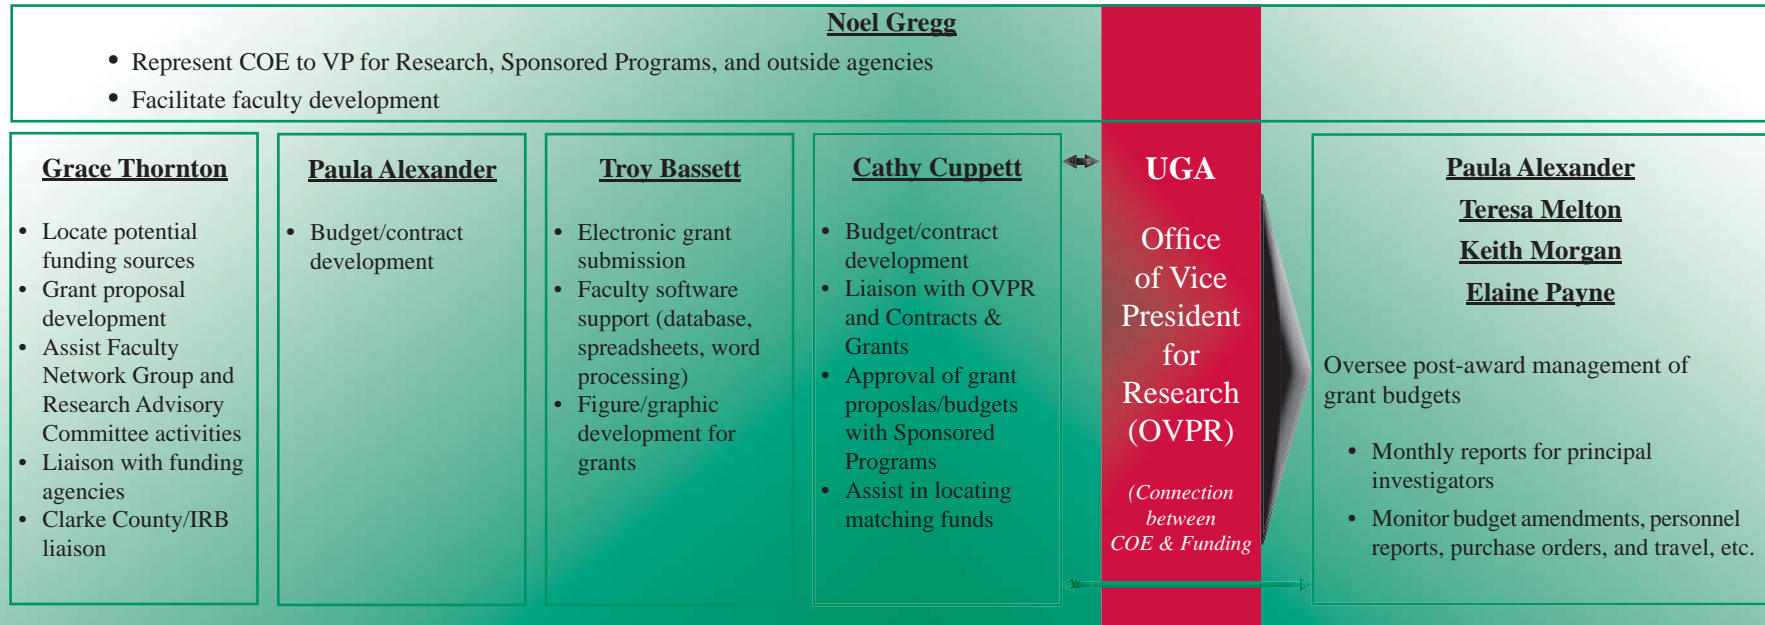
Noel Gregg

- Represent COE to VP for Research, Sponsored Programs, and outside agencies
- Facilitate faculty development

Grace Thornton

- Locate potential funding sources
- Grant proposal development
- Assist Faculty Network Group and Research Advisory Committee activities
- Liaison with funding agencies
- Clarke County/IRB liaison

Paula Alexander

- Budget/contract development

Troy Bassett

- Electronic grant submission
- Faculty software support (database, spreadsheets, word processing)
- Figure/graphic development for grants

Cathy Cuppett

- Budget/contract development
- Liaison with OVPR and Contracts & Grants
- Approval of grant proposlas/budgets with Sponsored Programs
- Assist in locating matching funds

UGA

Office of Vice President for Research (OVPR)

(Connection between COE & Funding

Paula Alexander

Teresa Melton

Keith Morgan

Elaine Payne

Oversee post-award management of grant budgets

- Monthly reports for principal investigators
- Monitor budget amendments, personnel reports, purchase orders, and travel, etc.